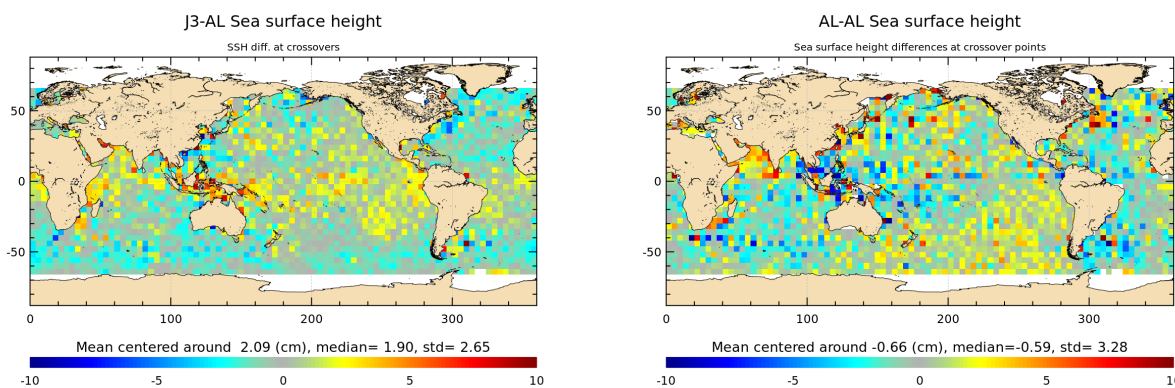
J3-AL Sea surface height

SSH diff. at crossovers

50
0
-50

0 100 200 300

Mean centered around 2.09 (cm), median= 1.90, std= 2.65

-10 -5 0 5 10

AL-AL Sea surface height

Sea surface height differences at crossover points

50
0
-50

0 100 200 300

Mean centered around -0.66 (cm), median=-0.59, std= 3.28

-10 -5 0 5 10